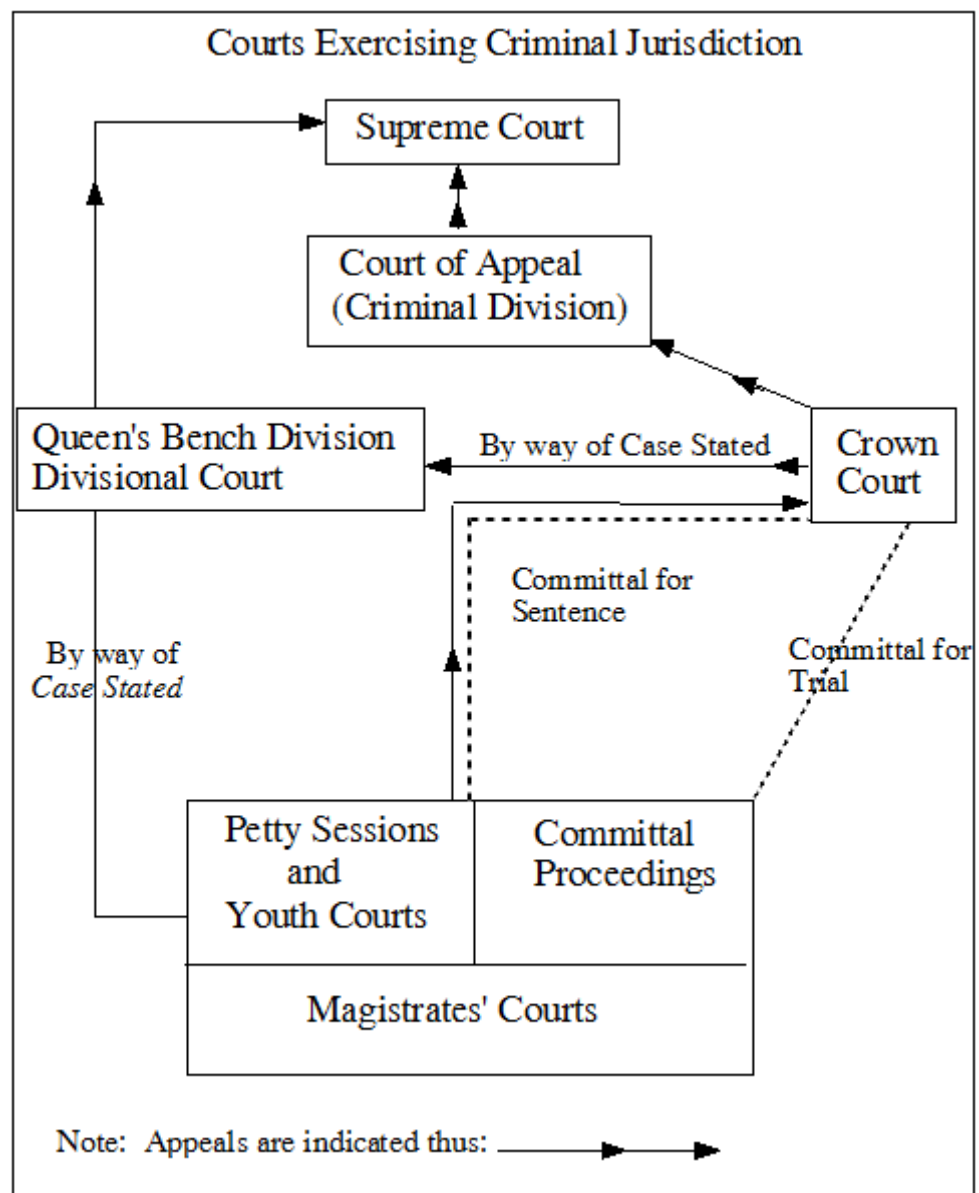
Courts Exercising Criminal Jurisdiction

Supreme Court

Court of Appeal (Criminal Division)

Queen's Bench Division Divisional Court

By way of Case Stated

Crown Court

Committal for Sentence

Committal for Trial

By way of *Case Stated*

Petty Sessions and Youth Courts

Committal Proceedings

Magistrates' Courts

Note: Appeals are indicated thus: